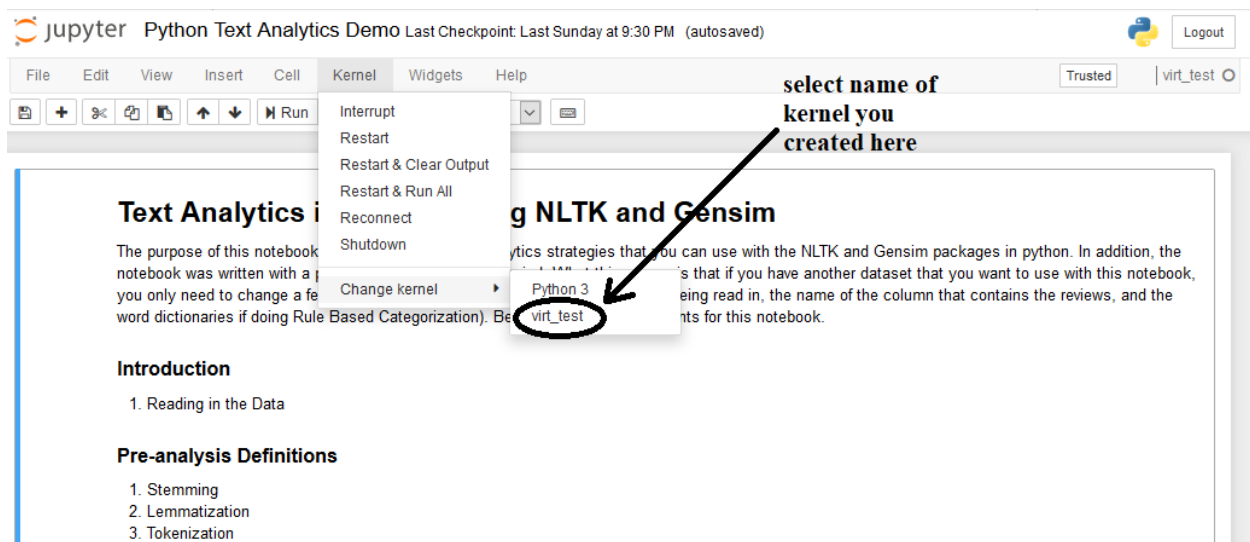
jupyter Python Text Analytics Demo Last Checkpoint: Last Sunday at 9:30 PM (autosaved)

Logout

File Edit View Insert Cell Kernel Widgets Help

Trusted | virt_test

Run

Interrupt
Restart
Restart & Clear Output
Restart & Run All
Reconnect
Shutdown

Change kernel

Python 3
virt_test

select name of kernel you created here

Text Analytics i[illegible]g NLTK and Gensim

The purpose of this notebook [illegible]ytics strategies that you can use with the NLTK and Gensim packages in python. In addition, the notebook was written with a p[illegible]s that if you have another dataset that you want to use with this notebook, you only need to change a fe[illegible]eing read in, the name of the column that contains the reviews, and the word dictionaries if doing Rule Based Categorization). Be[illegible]nts for this notebook.

Introduction

1. Reading in the Data

Pre-analysis Definitions

1. Stemming
2. Lemmatization
3. Tokenization